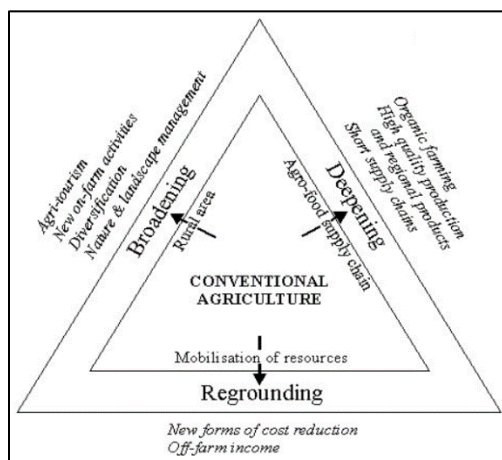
Agri-tourism
New on-farm activities
Diversification
Nature & landscape management

Broadening

Rural area

Organic farming
High quality production
and regional products
Short supply chains

Deepening

Agro-food supply chain

CONVENTIONAL AGRICULTURE

Mobilisation of resources

Regrounding

New forms of cost reduction
Off-farm income